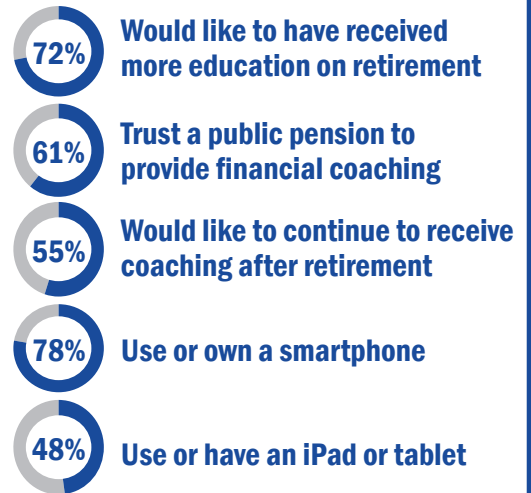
72% Would like to have received more education on retirement

61% Trust a public pension to provide financial coaching

55% Would like to continue to receive coaching after retirement

78% Use or own a smartphone

48% Use or have an iPad or tablet